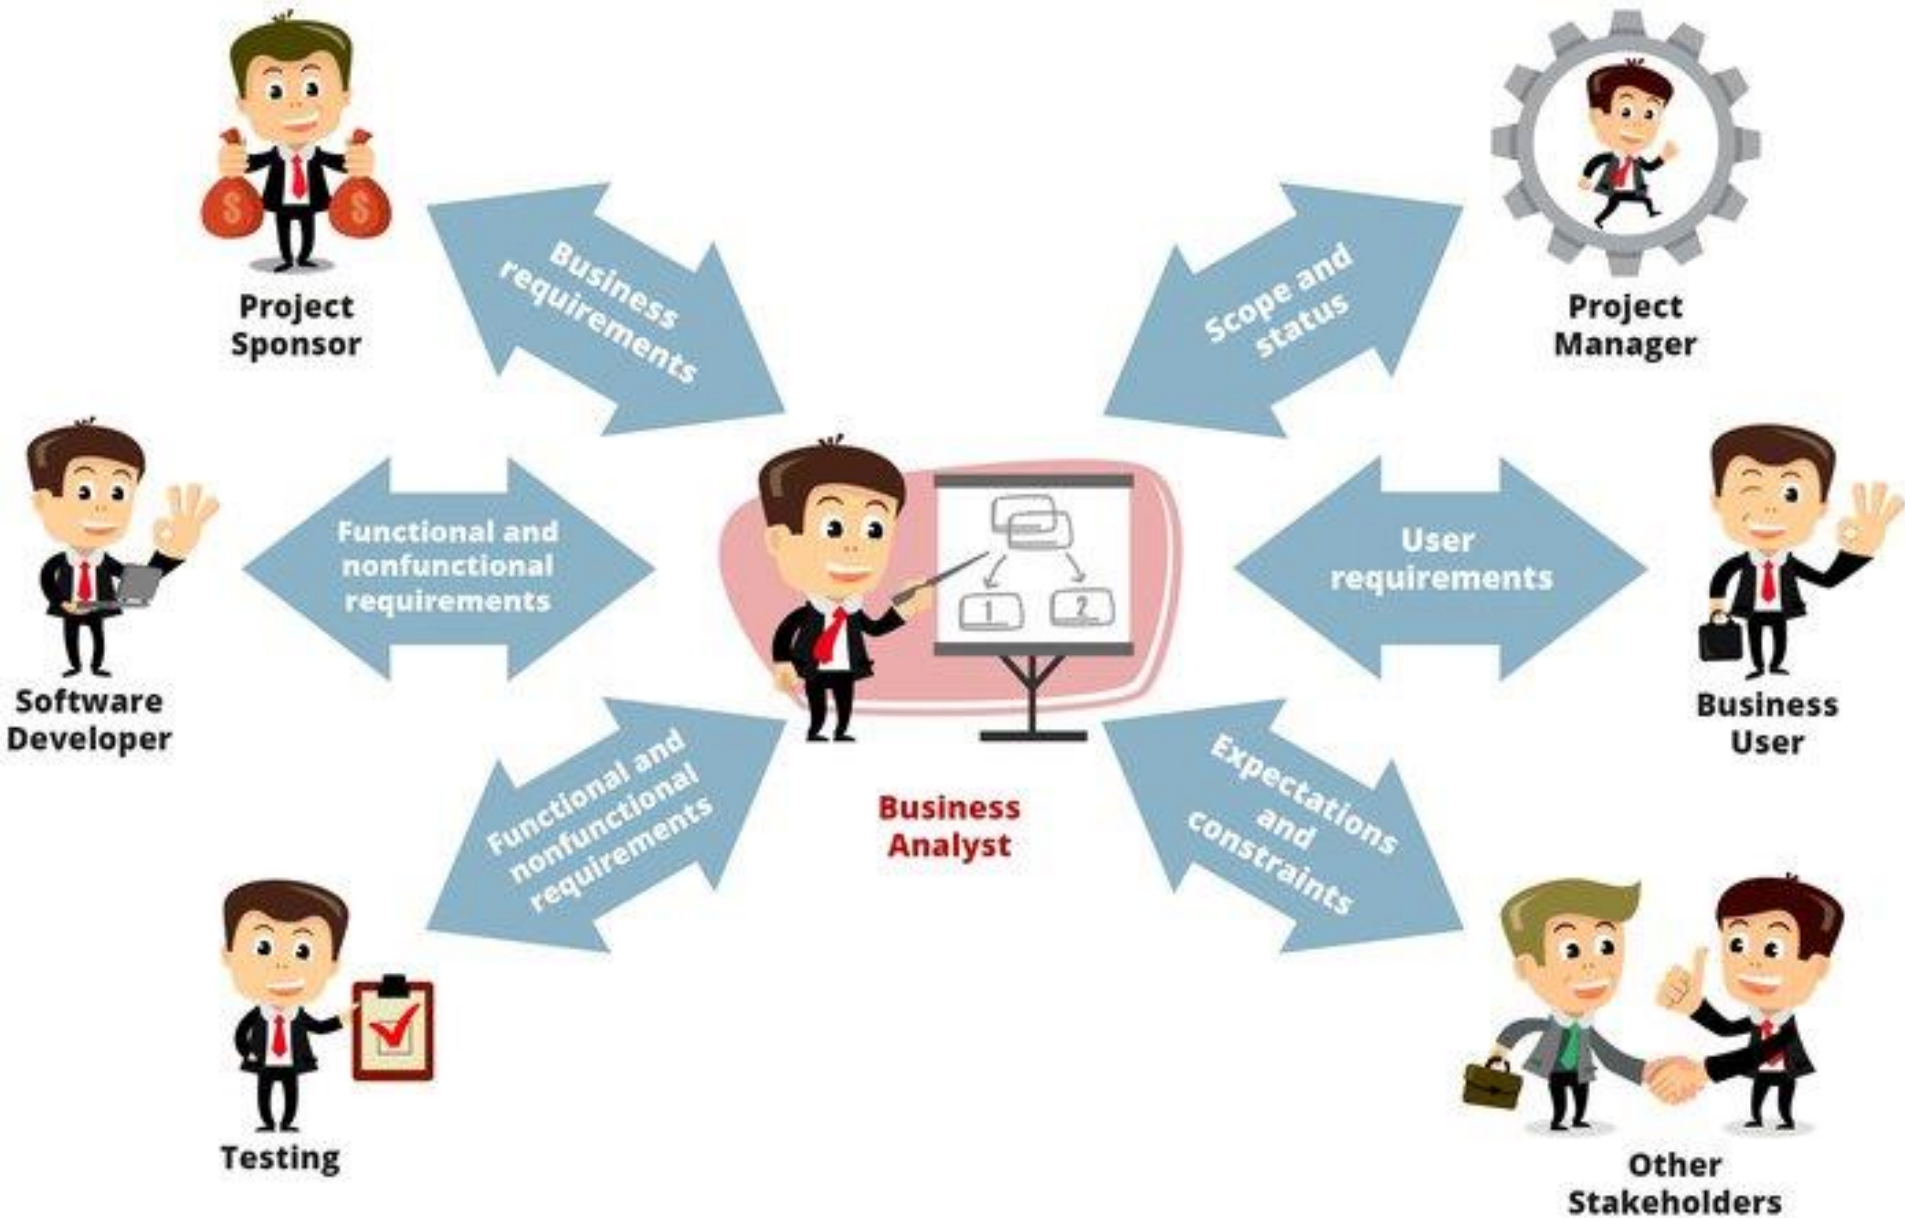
Project Sponsor

Business requirements

Scope and status

Project Manager

Functional and nonfunctional requirements

1

2

User requirements

Software Developer

Business User

Functional and nonfunctional requirements

Business Analyst

Expectations and constraints

Testing

Other Stakeholders